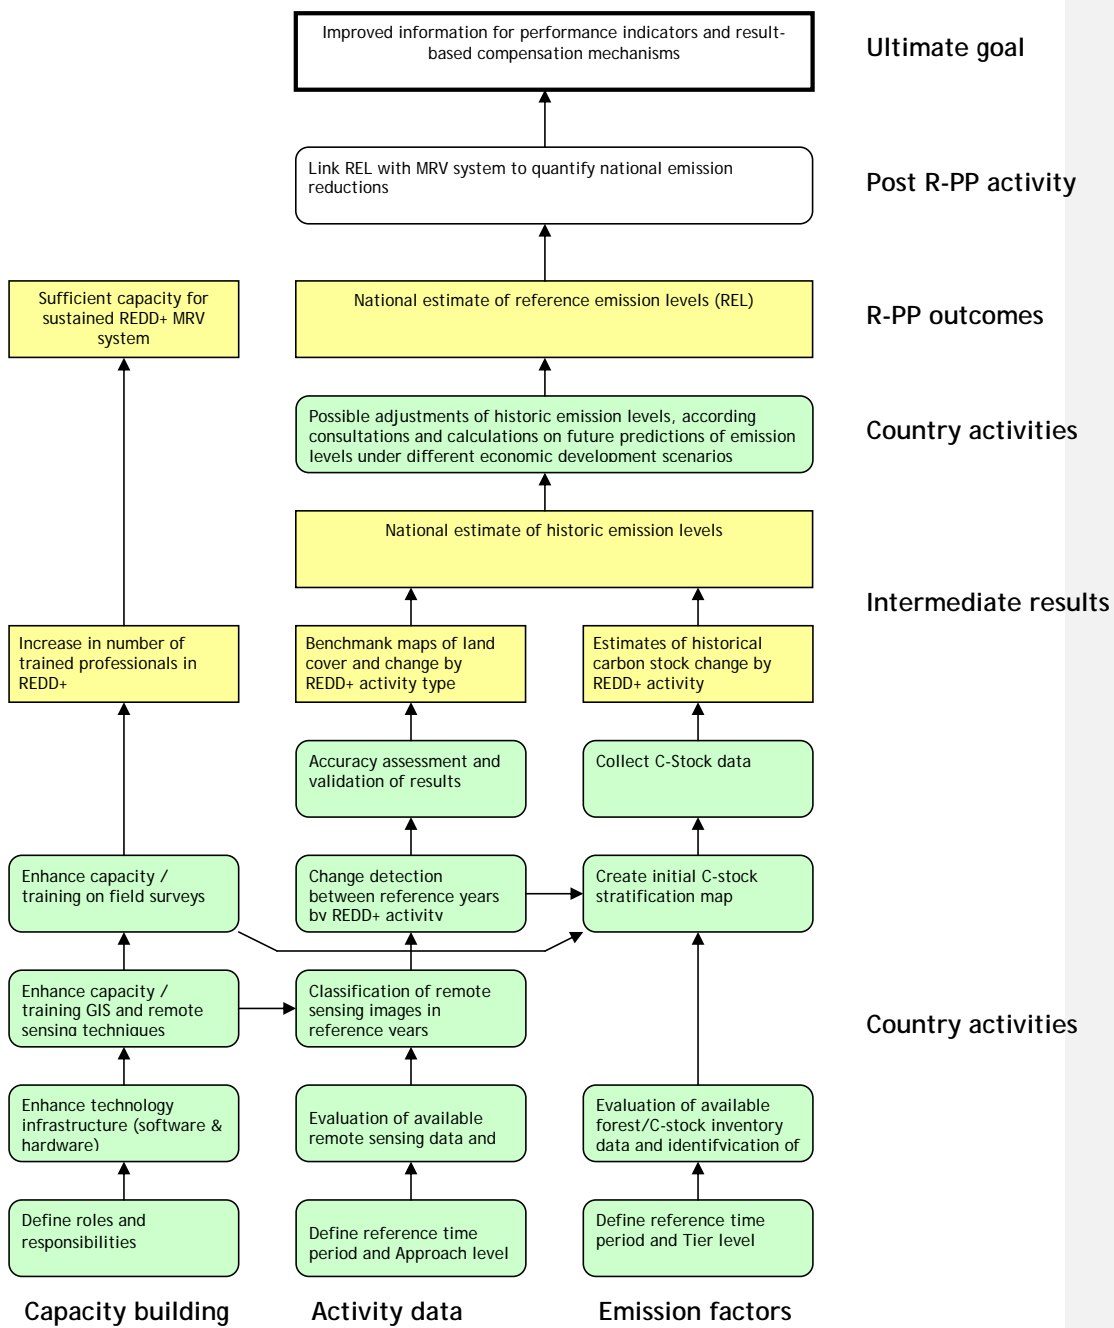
Improved information for performance indicators and result-based compensation mechanisms

Ultimate goal

Link REL with MRV system to quantify national emission reductions

Post R-PP activity

Sufficient capacity for sustained REDD+ MRV system

National estimate of reference emission levels (REL)

R-PP outcomes

Possible adjustments of historic emission levels, according consultations and calculations on future predictions of emission levels under different economic development scenarios

Country activities

National estimate of historic emission levels

Intermediate results

Increase in number of trained professionals in REDD+

Benchmank maps of land cover and change by REDD+ activity type

Estimates of historical carbon stock change by REDD+ activity

Accuracy assessment and validation of results

Collect C-Stock data

Enhance capacity / training on field surveys

Change detection between reference years by REDD+ activity

Create initial C-stock stratification map

Enhance capacity / training GIS and remote sensing techniques

Classification of remote sensing images in reference years

Country activities

Enhance technology infrastructure (software & hardware)

Evaluation of available remote sensing data and

Evaluation of available forest/C-stock inventory data and identifvication of

Define roles and responsibilities

Define reference time period and Approach level

Define reference time period and Tier level

Capacity building

Activity data

Emission factors